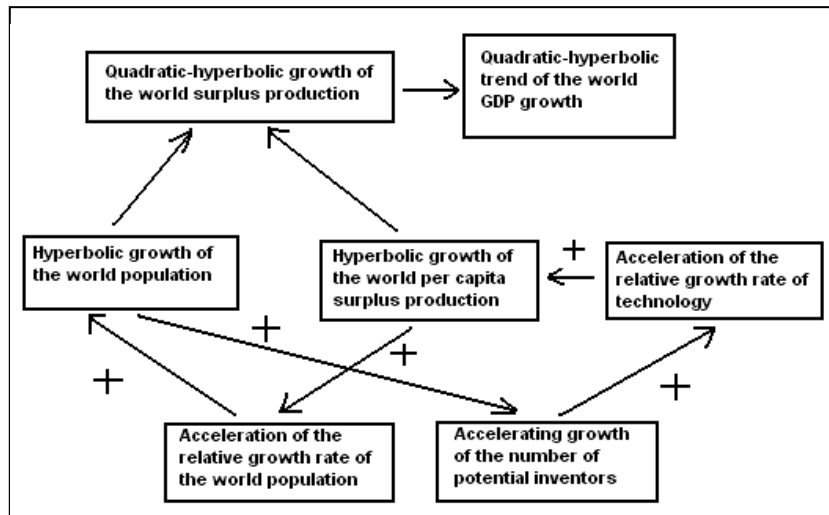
Quadratic-hyperbolic growth of the world surplus production

Quadratic-hyperbolic trend of the world GDP growth

Hyperbolic growth of the world population

Hyperbolic growth of the world per capita surplus production

+

Acceleration of the relative growth rate of technology

+

+

+

+

Acceleration of the relative growth rate of the world population

Accelerating growth of the number of potential inventors